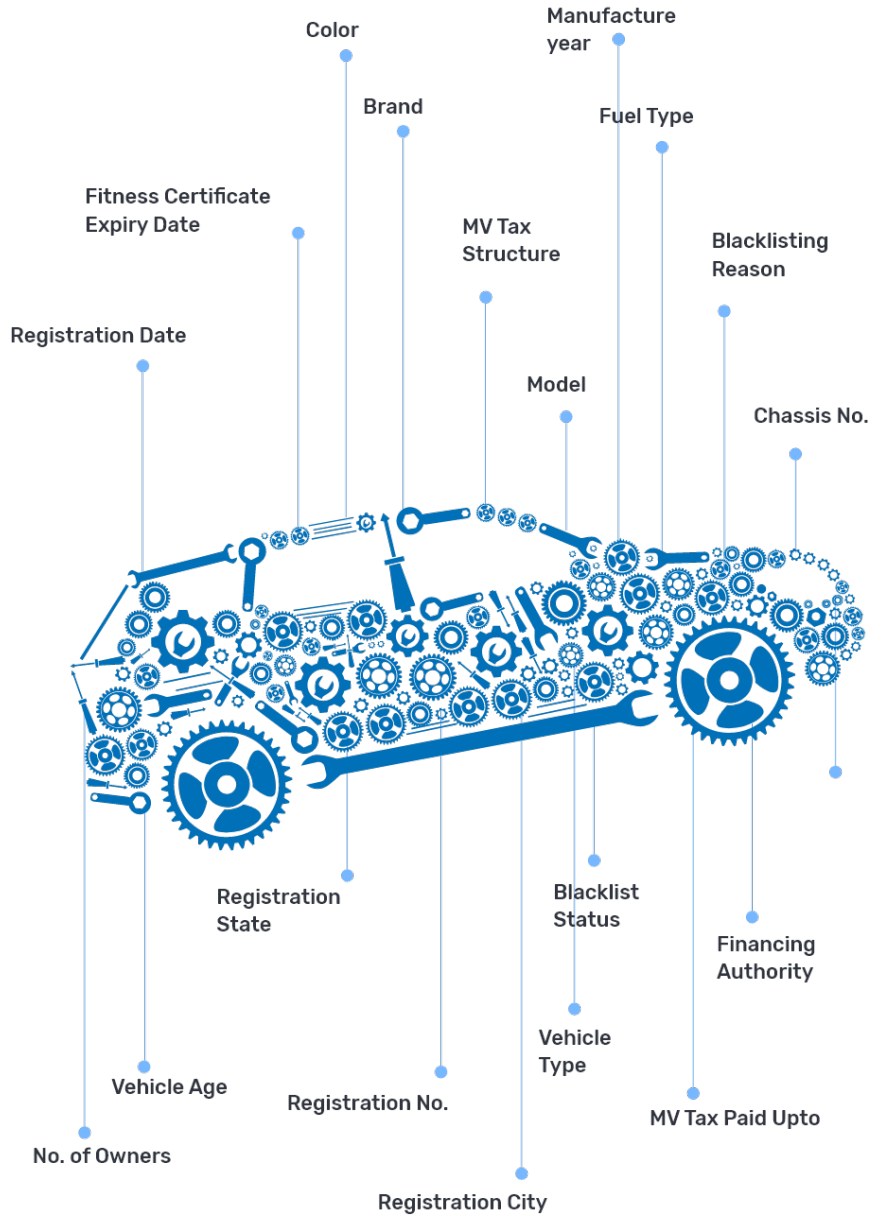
Manufacture year

Color

Brand

Fuel Type

Fitness Certificate Expiry Date

MV Tax Structure

Blacklisting Reason

Registration Date

Model

Chassis No.

Registration State

Blacklist Status

Financing Authority

Vehicle Type

Vehicle Age

Registration No.

MV Tax Paid Upto

No. of Owners

Registration City